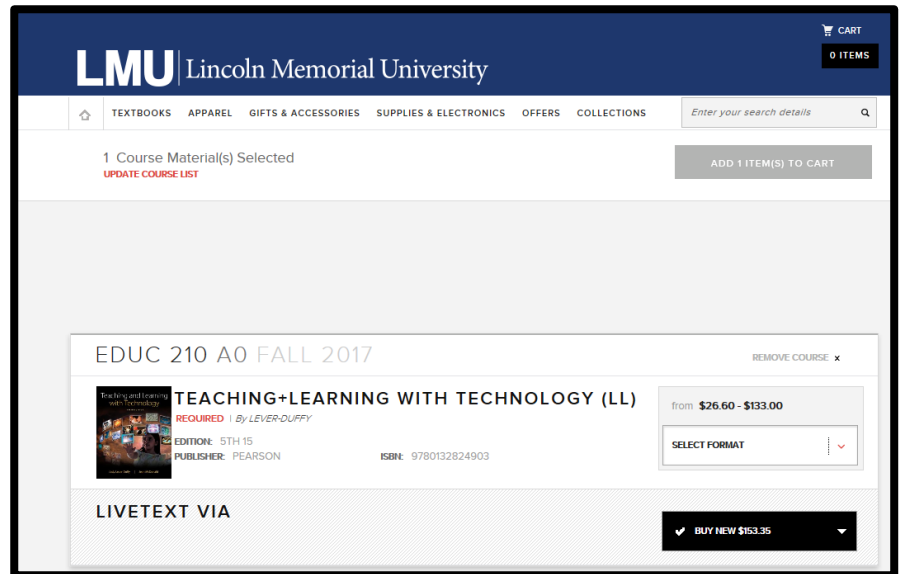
CART
0 ITEMS

LMU | Lincoln Memorial University

TEXTBOOKS APPAREL GIFTS & ACCESSORIES SUPPLIES & ELECTRONICS OFFERS COLLECTIONS

Enter your search details

1 Course Material(s) Selected
UPDATE COURSE LIST

ADD 1 ITEM(S) TO CART

EDUC 210 A0 FALL 2017

REMOVE COURSE ×

Teaching and Learning with Technology

TEACHING+LEARNING WITH TECHNOLOGY (LL)
REQUIRED | By LEVER-DUFFY
EDITION: 5TH 15
PUBLISHER: PEARSON
ISBN: 9780132824903

from $26.60 - $133.00

SELECT FORMAT

LIVETEXT VIA

BUY NEW $153.35